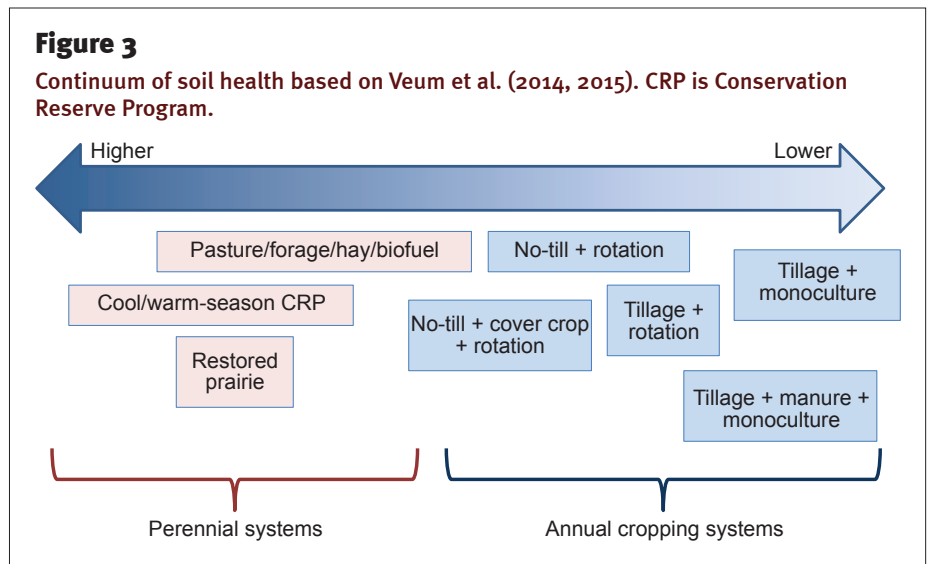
Figure 3

Continuum of soil health based on Veum et al. (2014, 2015). CRP is Conservation Reserve Program.

Higher

Lower

Pasture/forage/hay/biofuel

No-till + rotation

Tillage + monoculture

Cool/warm-season CRP

No-till + cover crop + rotation

Tillage + rotation

Restored prairie

Tillage + manure + monoculture

Perennial systems

Annual cropping systems